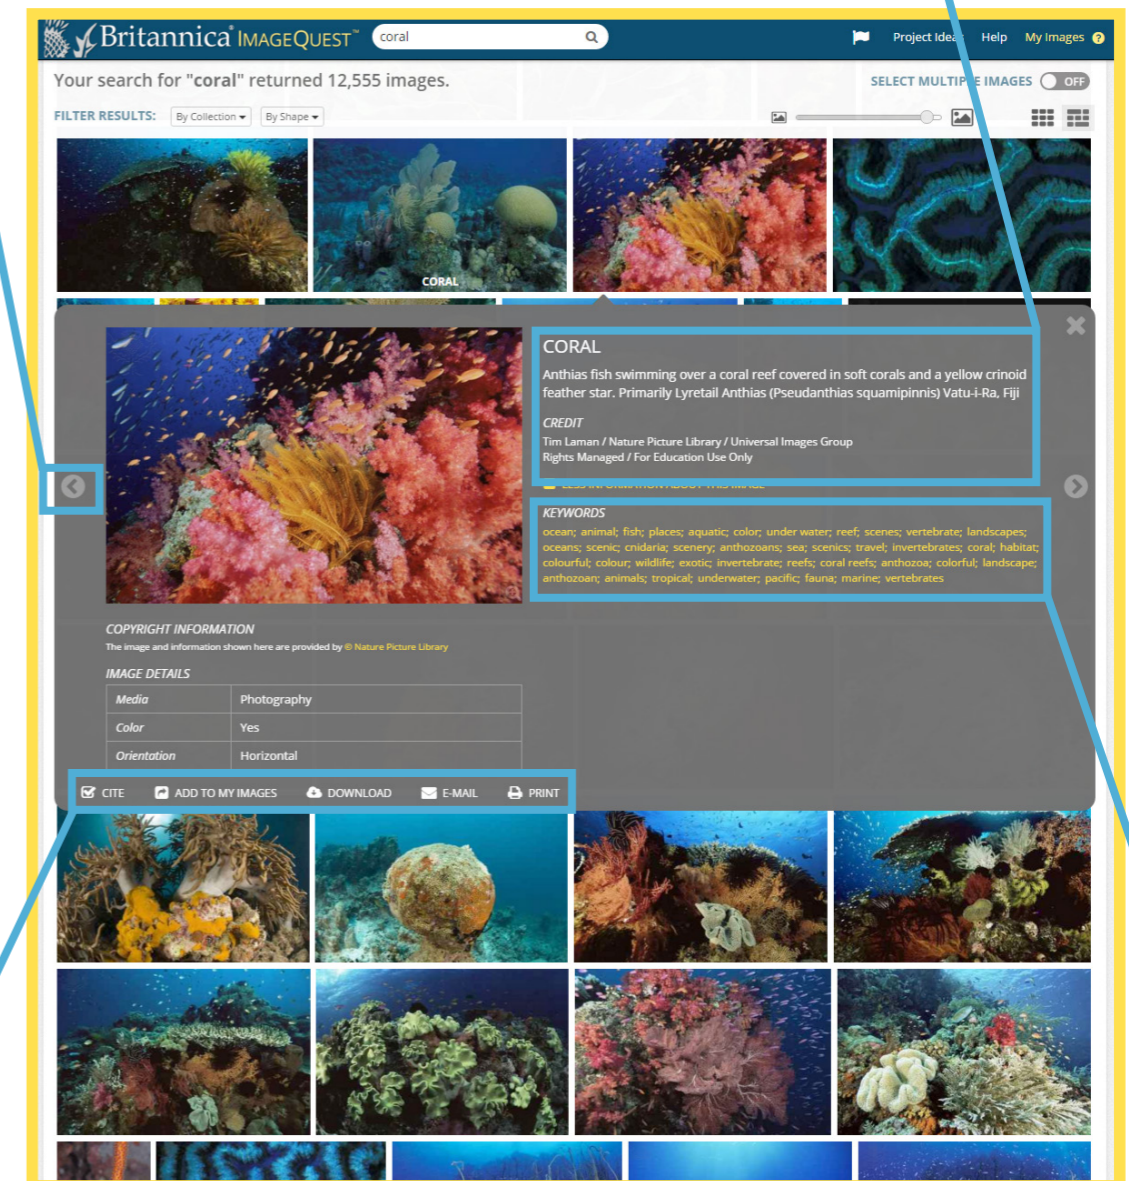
Britannica ImageQuest™ coral

Project Idea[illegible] Help My Images ?

Your search for "coral" returned 12,555 images.

SELECT MULTIP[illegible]E IMAGES OFF

FILTER RESULTS: By Collection By Shape

CORAL

CORAL

Anthias fish swimming over a coral reef covered in soft corals and a yellow crinoid feather star. Primarily Lyretail Anthias (Pseudanthias squamipinnis) Vatu-i-Ra, Fiji

CREDIT

Tim Laman / Nature Picture Library / Universal Images Group
Rights Managed / For Education Use Only

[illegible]

KEYWORDS

ocean; animal; fish; places; aquatic; color; under water; reef; scenes; vertebrate; landscapes; oceans; scenic; cnidaria; scenery; anthozoans; sea; scenics; travel; invertebrates; coral; habitat; colourful; colour; wildlife; exotic; invertebrate; reefs; coral reefs; anthozoa; colorful; landscape; anthozoan; animals; tropical; underwater; pacific; fauna; marine; vertebrates

COPYRIGHT INFORMATION

The image and information shown here are provided by © Nature Picture Library

IMAGE DETAILS

| Media | Photography |
|---|---|
| Color | Yes |
| Orientation | Horizontal |

CITE ADD TO MY IMAGES DOWNLOAD E-MAIL PRINT